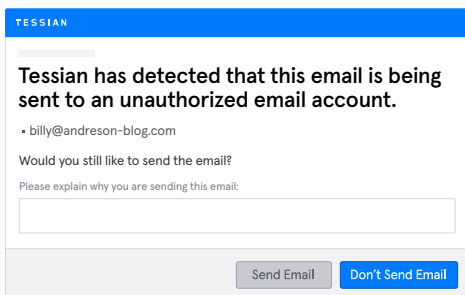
TESSIAN

Tessian has detected that this email is being sent to an unauthorized email account.

• billy@andreson-blog.com

Would you still like to send the email?

Please explain why you are sending this email:

Send Email
Don't Send Email